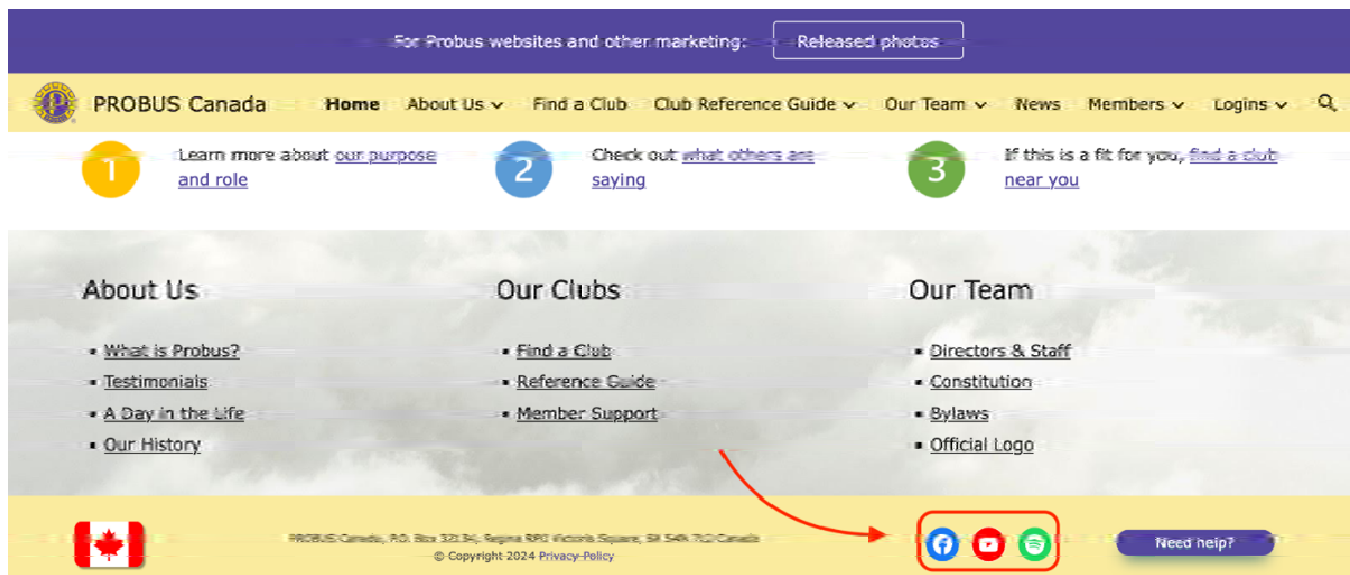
For Probus websites and other marketing: Released photos

PROBUS Canada

Home About Us Find a Club Club Reference Guide Our Team News Members Logins

1 Learn more about our purpose and role

2 Check out what others are saying

3 If this is a fit for you, find a club near you

About Us

- What is Probus?
- Testimonials
- A Day in the Life
- Our History

Our Clubs

- Find a Club
- Reference Guide
- Member Support

Our Team

- Directors & Staff
- Constitution
- Bylaws
- Official Logo

PROBUS Canada, P.O. Box 32134, Regina RPO Victoria Square, SK S4N 7L2 Canada
© Copyright 2024 Privacy Policy

Need help?